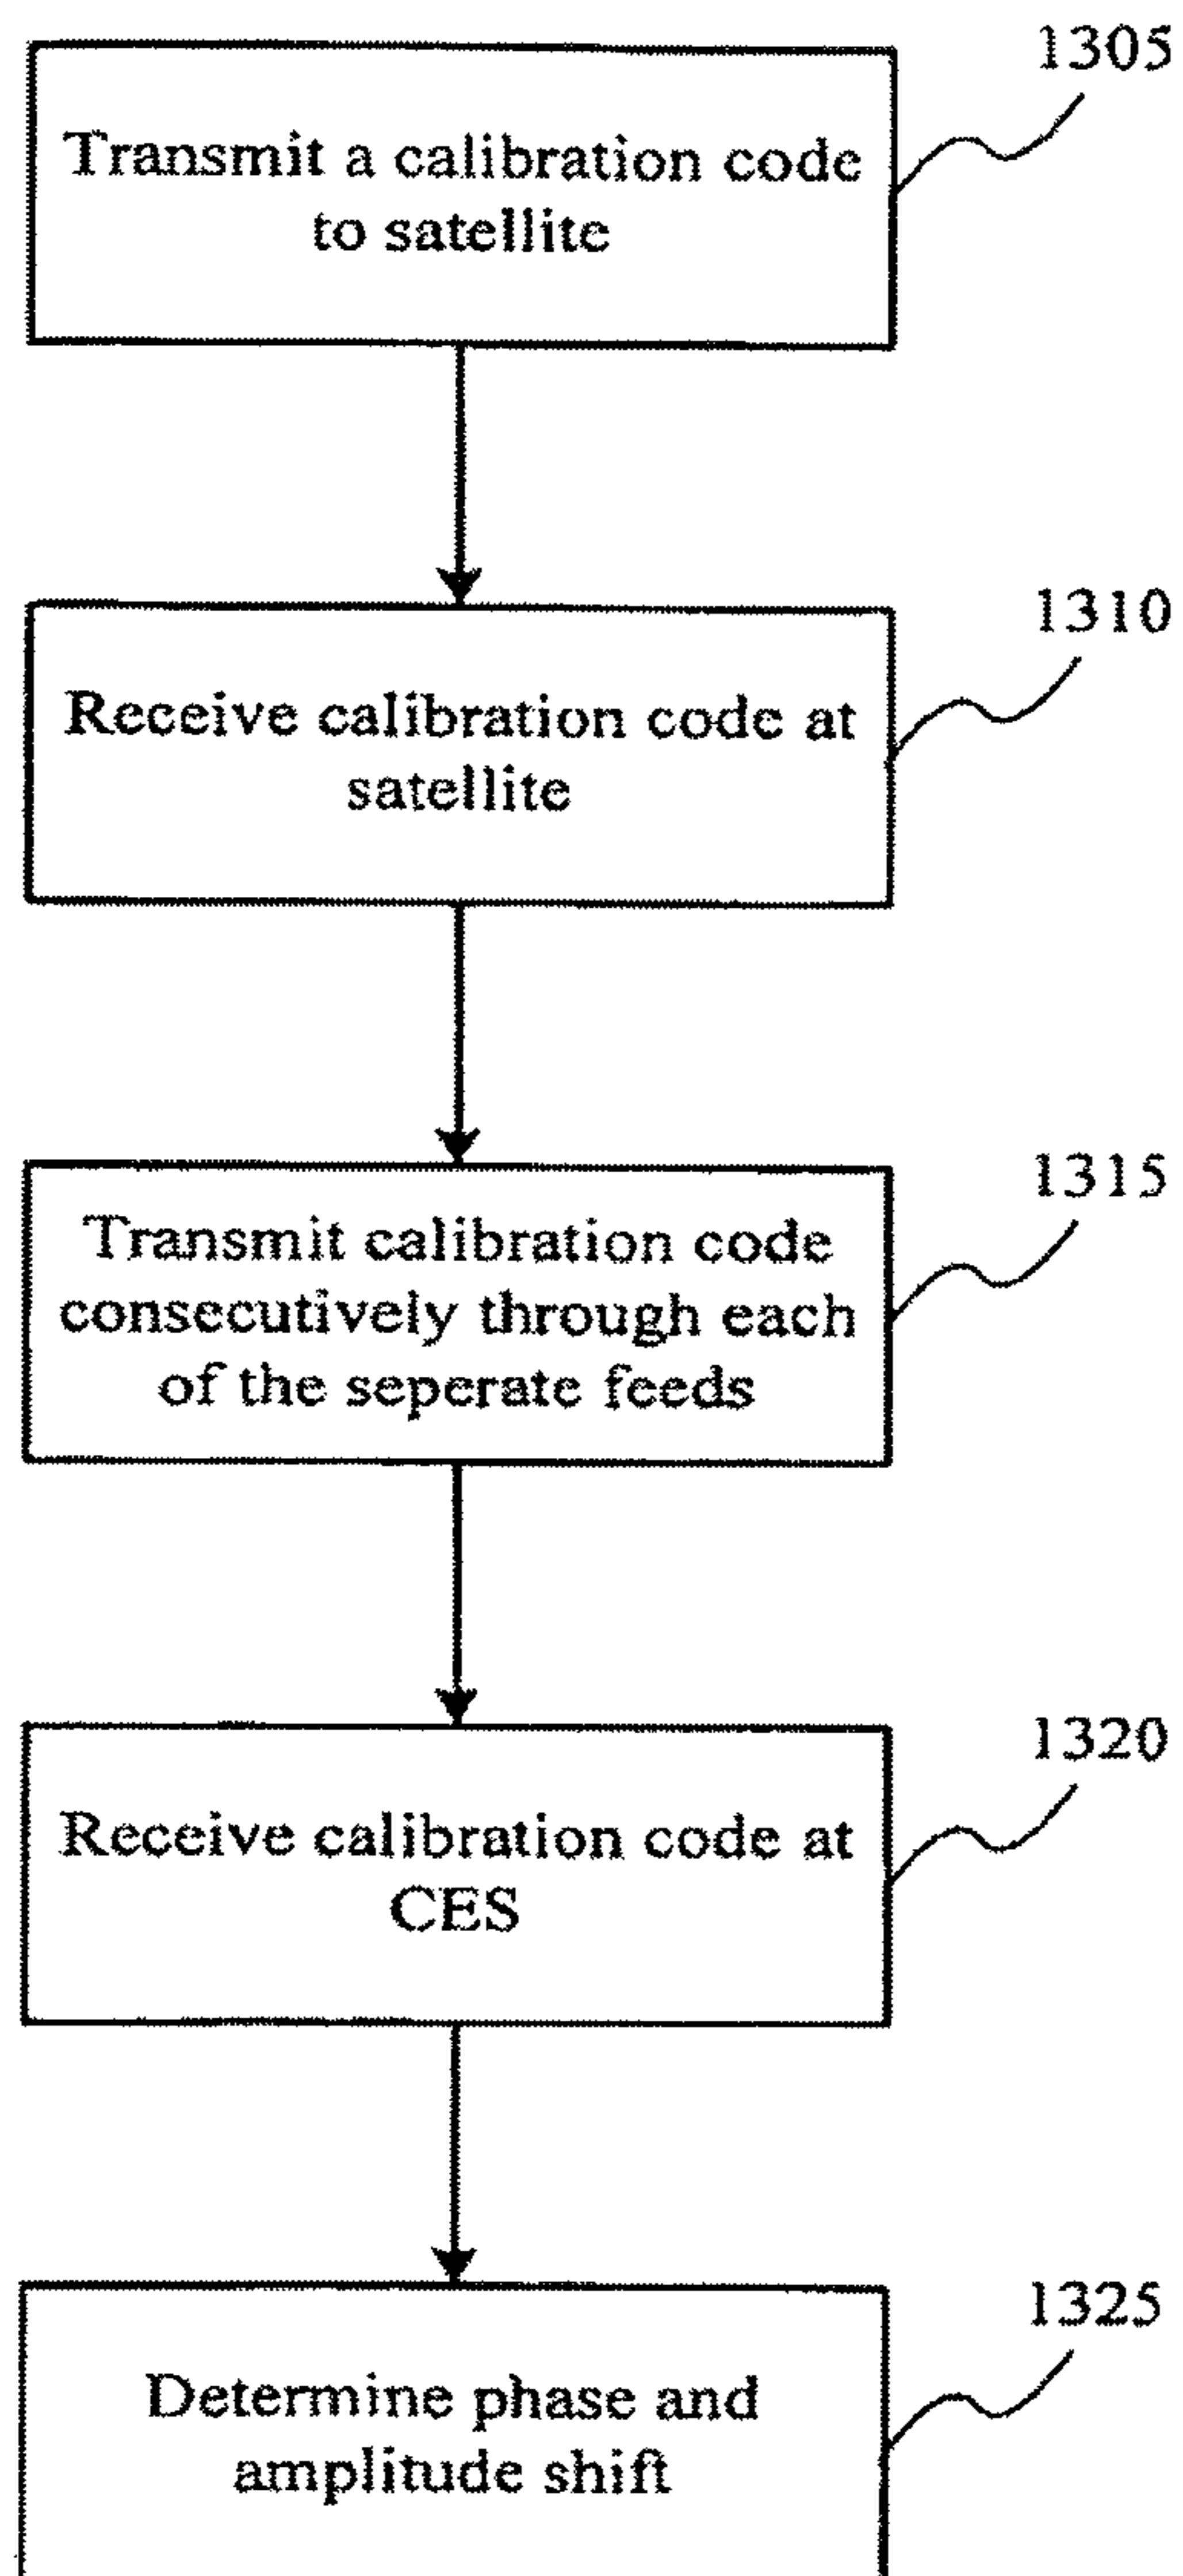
1305

Transmit a calibration code to satellite

1310

Receive calibration code at satellite

1315

Transmit calibration code consecutively through each of the seperate feeds

1320

Receive calibration code at CES

1325

Determine phase and amplitude shift